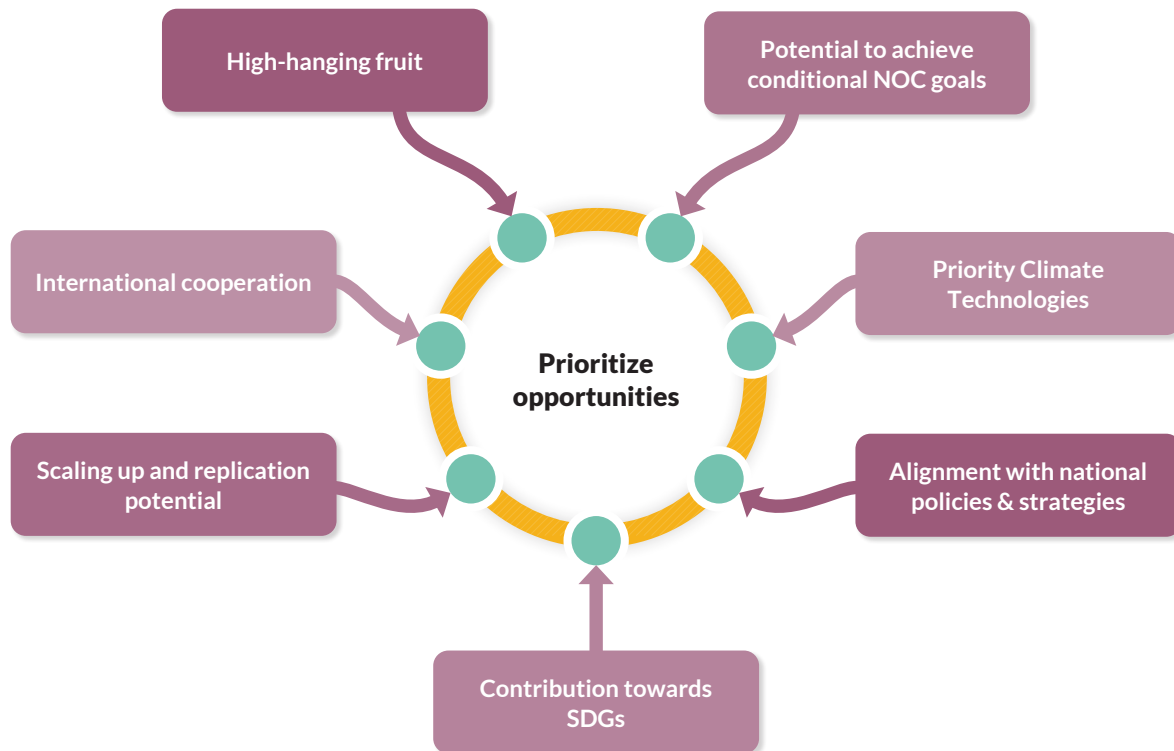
High-hanging fruit

Potential to achieve conditional NOC goals

International cooperation

Priority Climate Technologies

Prioritize opportunities

Scaling up and replication potential

Alignment with national policies & strategies

Contribution towards SDGs